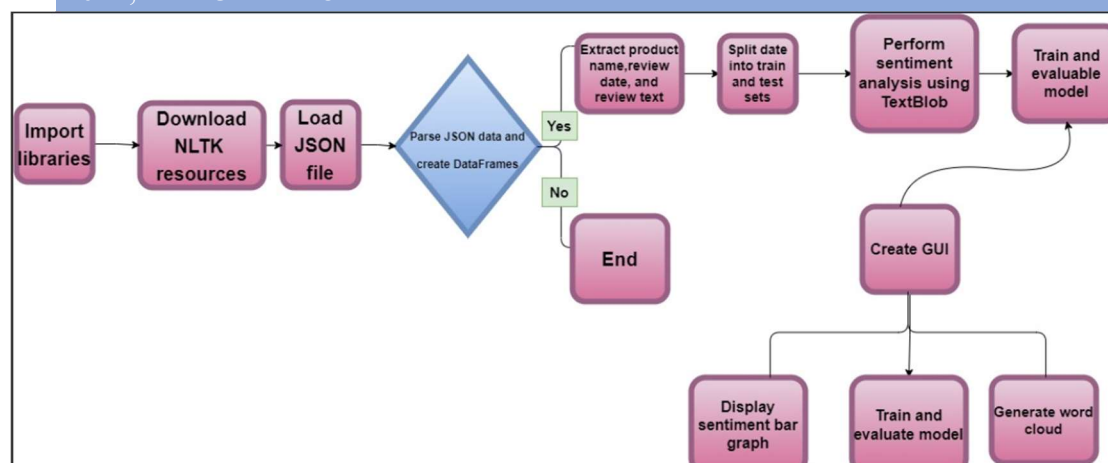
Import libraries

Download NLTK resources

Load JSON file

Parse JSON data and create DataFrames

Yes

No

Extract product name,review date, and review text

Split date into train and test sets

Perform sentiment analysis using TextBlob

Train and evaluable model

End

Create GUI

Display sentiment bar graph

Train and evaluate model

Generate word cloud